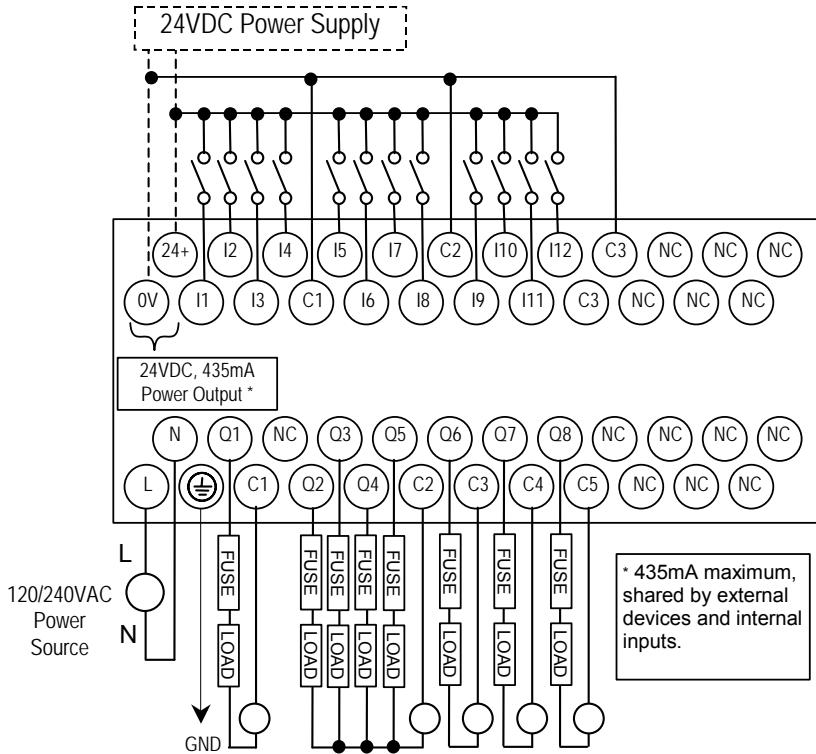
24VDC Power Supply

24+ I2 I4 I5 I7 C2 I10 I12 C3 NC NC NC

0V I1 I3 C1 I6 I8 I9 I11 C3 NC NC NC

24VDC, 435mA Power Output *

N Q1 NC Q3 Q5 Q6 Q7 Q8 NC NC NC NC

L C1 Q2 Q4 C2 C3 C4 C5 NC NC NC

FUSE FUSE FUSE FUSE FUSE FUSE FUSE FUSE

LOAD LOAD LOAD LOAD LOAD LOAD LOAD LOAD

L

120/240VAC Power Source

N

GND

* 435mA maximum, shared by external devices and internal inputs.